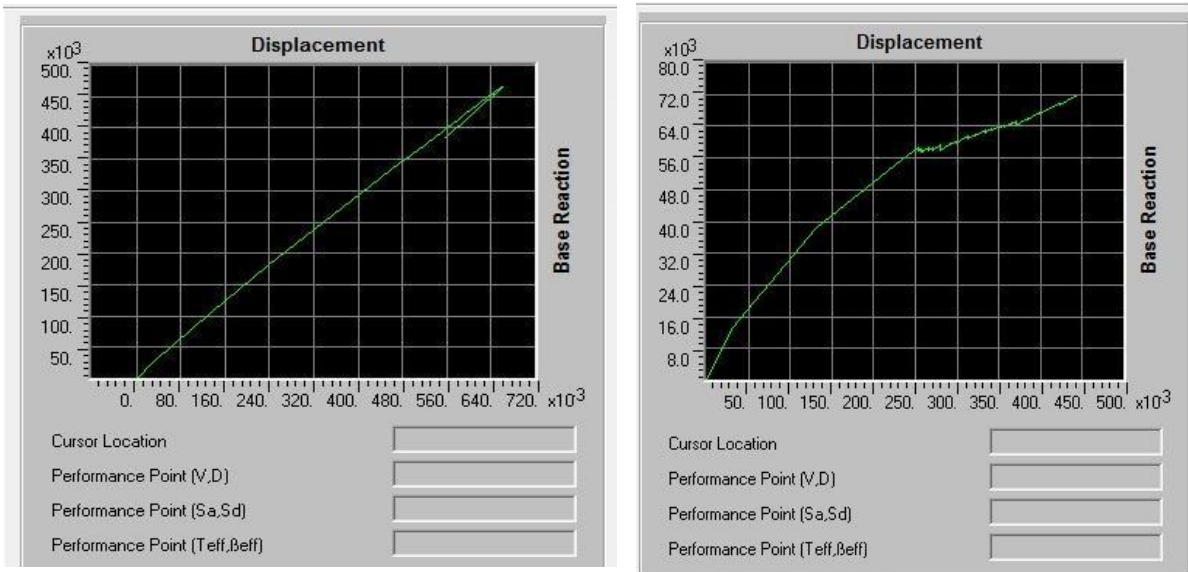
Displacement

$x10^3$

500.
450.
400.
350.
300.
250.
200.
150.
100.
50.

Base Reaction

0. 80. 160. 240. 320. 400. 480. 560. 640. 720. $x10^3$

Cursor Location

Performance Point (V,D)

Performance Point (Sa,Sd)

Performance Point (Teff,ßeff)

Displacement

$x10^3$

80.0
72.0
64.0
56.0
48.0
40.0
32.0
24.0
16.0
8.0

Base Reaction

50. 100. 150. 200. 250. 300. 350. 400. 450. 500. $x10^3$

Cursor Location

Performance Point (V,D)

Performance Point (Sa,Sd)

Performance Point (Teff,ßeff)